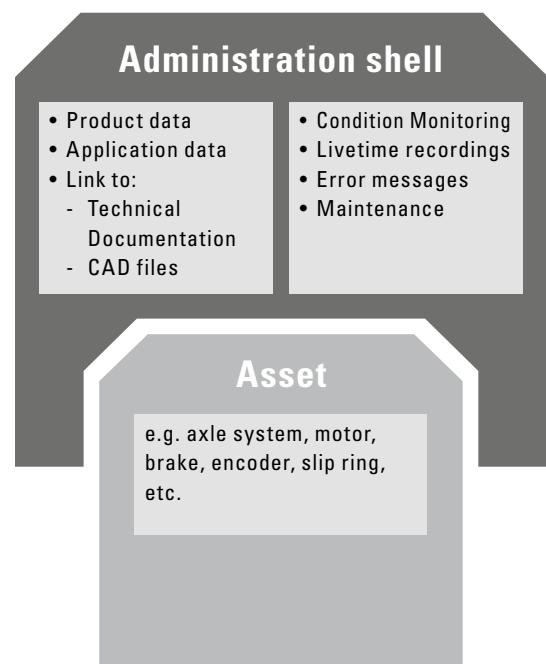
Administration shell

• Product data
• Application data
• Link to:
- Technical Documentation
- CAD files

• Condition Monitoring
• Livetime recordings
• Error messages
• Maintenance

Asset

e.g. axle system, motor, brake, encoder, slip ring, etc.